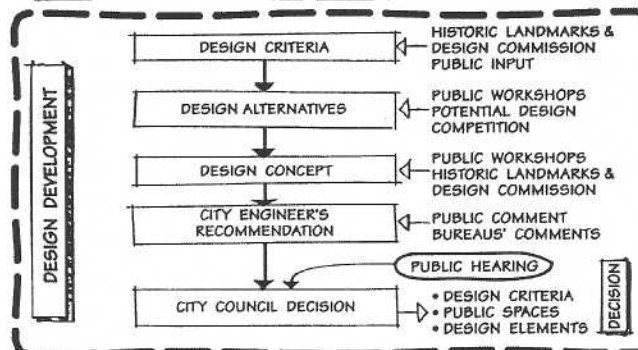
DESIGN DEVELOPMENT

DESIGN CRITERIA

HISTORIC LANDMARKS & DESIGN COMMISSION
PUBLIC INPUT

DESIGN ALTERNATIVES

PUBLIC WORKSHOPS
POTENTIAL DESIGN COMPETITION

DESIGN CONCEPT

PUBLIC WORKSHOPS
HISTORIC LANDMARKS & DESIGN COMMISSION

CITY ENGINEER'S RECOMMENDATION

PUBLIC COMMENT
BUREAUS' COMMENTS

PUBLIC HEARING

CITY COUNCIL DECISION

• DESIGN CRITERIA
• PUBLIC SPACES
• DESIGN ELEMENTS

DECISION